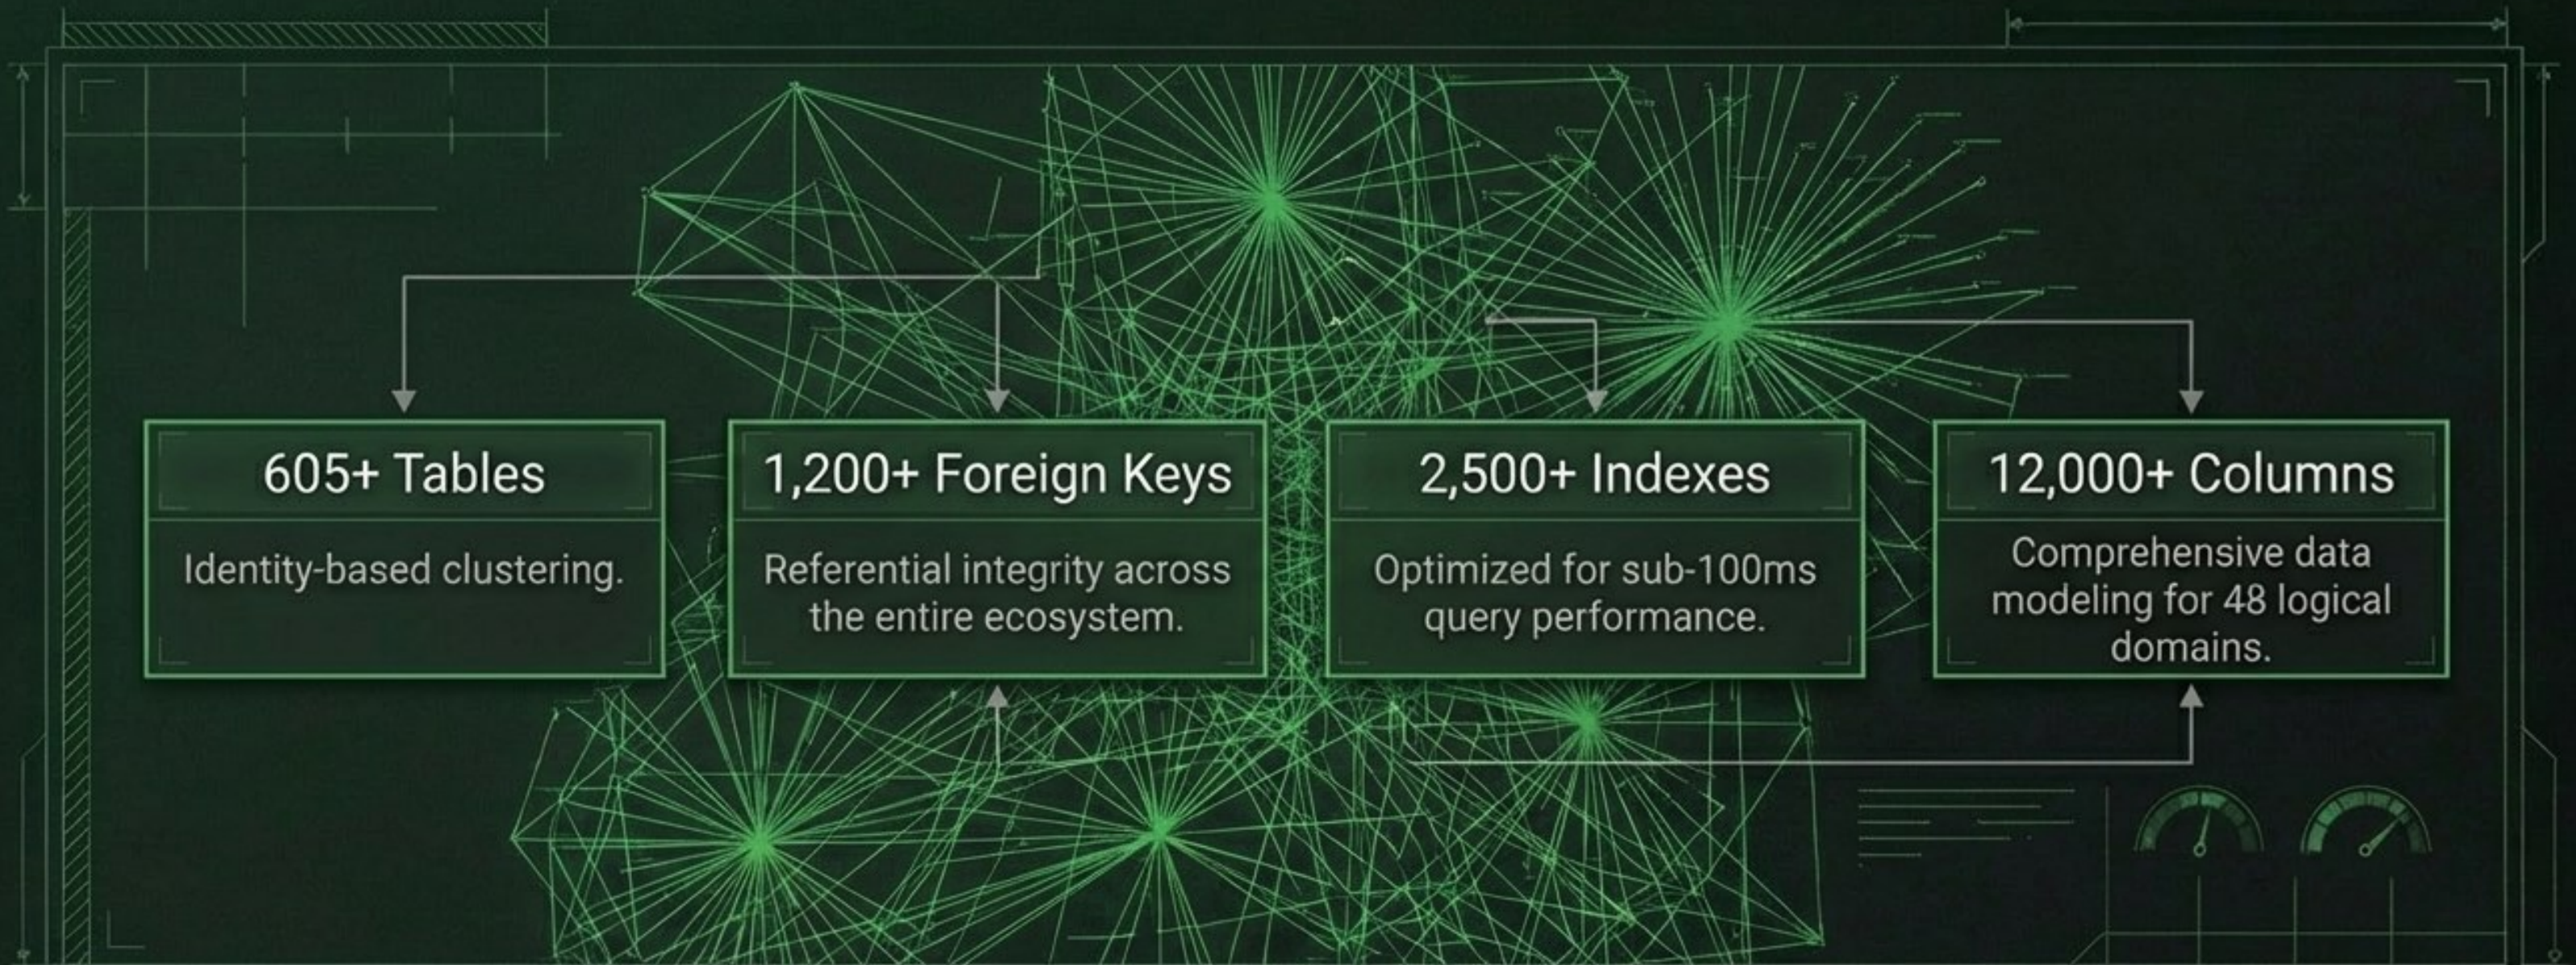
605+ Tables

Identity-based clustering.

1,200+ Foreign Keys

Referential integrity across the entire ecosystem.

2,500+ Indexes

Optimized for sub-100ms query performance.

12,000+ Columns

Comprehensive data modeling for 48 logical domains.